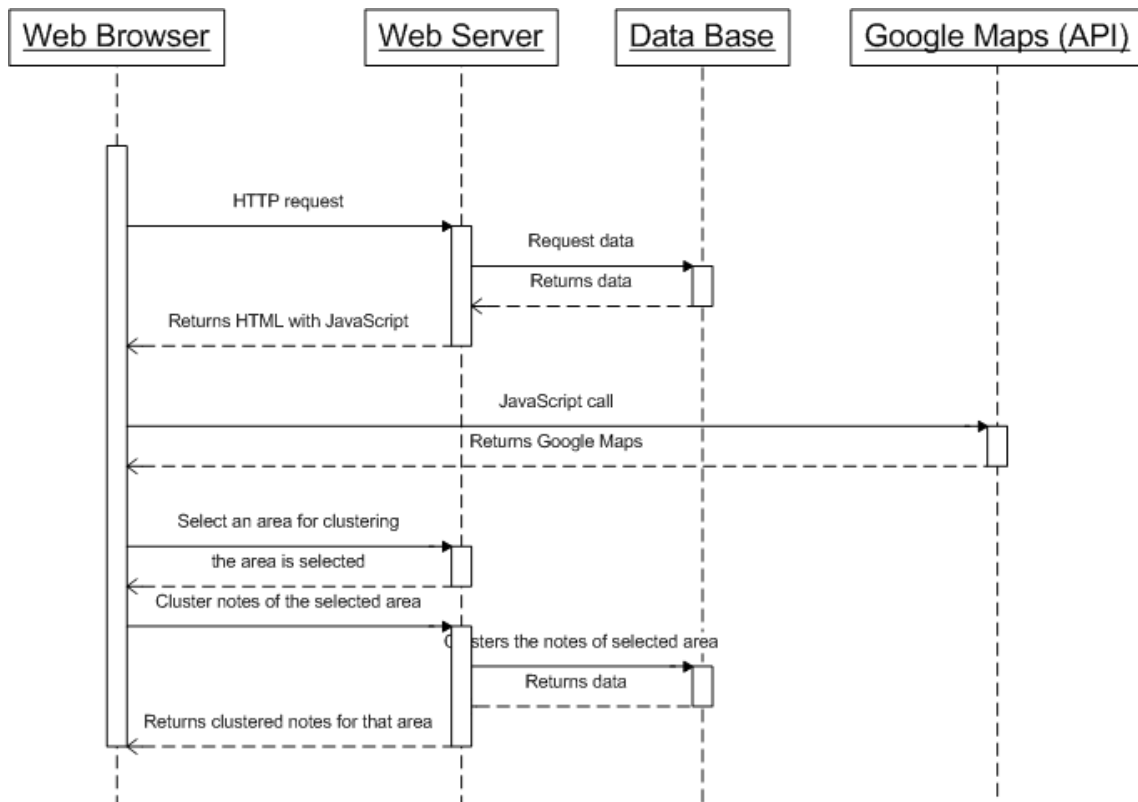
Web Browser

Web Server

Data Base

Google Maps (API)

HTTP request

Request data

Returns data

Returns HTML with JavaScript

JavaScript call

Returns Google Maps

Select an area for clustering

the area is selected

Cluster notes of the selected area

C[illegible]sters the notes of selected area

Returns data

Returns clustered notes for that area